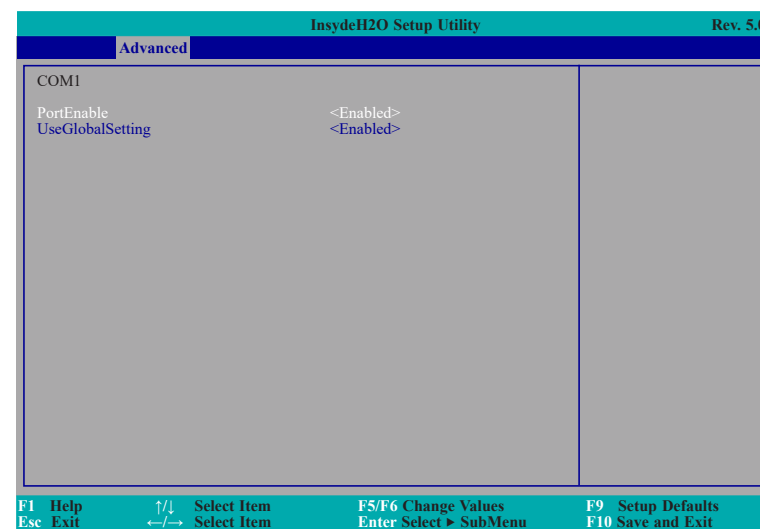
InsydeH2O Setup Utility
Rev. 5.0

Advanced

COM1

PortEnable <Enabled>
UseGlobalSetting <Enabled>

F1 Help
Esc Exit
↑/↓ Select Item
←/→ Select Item
F5/F6 Change Values
Enter Select ▸ SubMenu
F9 Setup Defaults
F10 Save and Exit